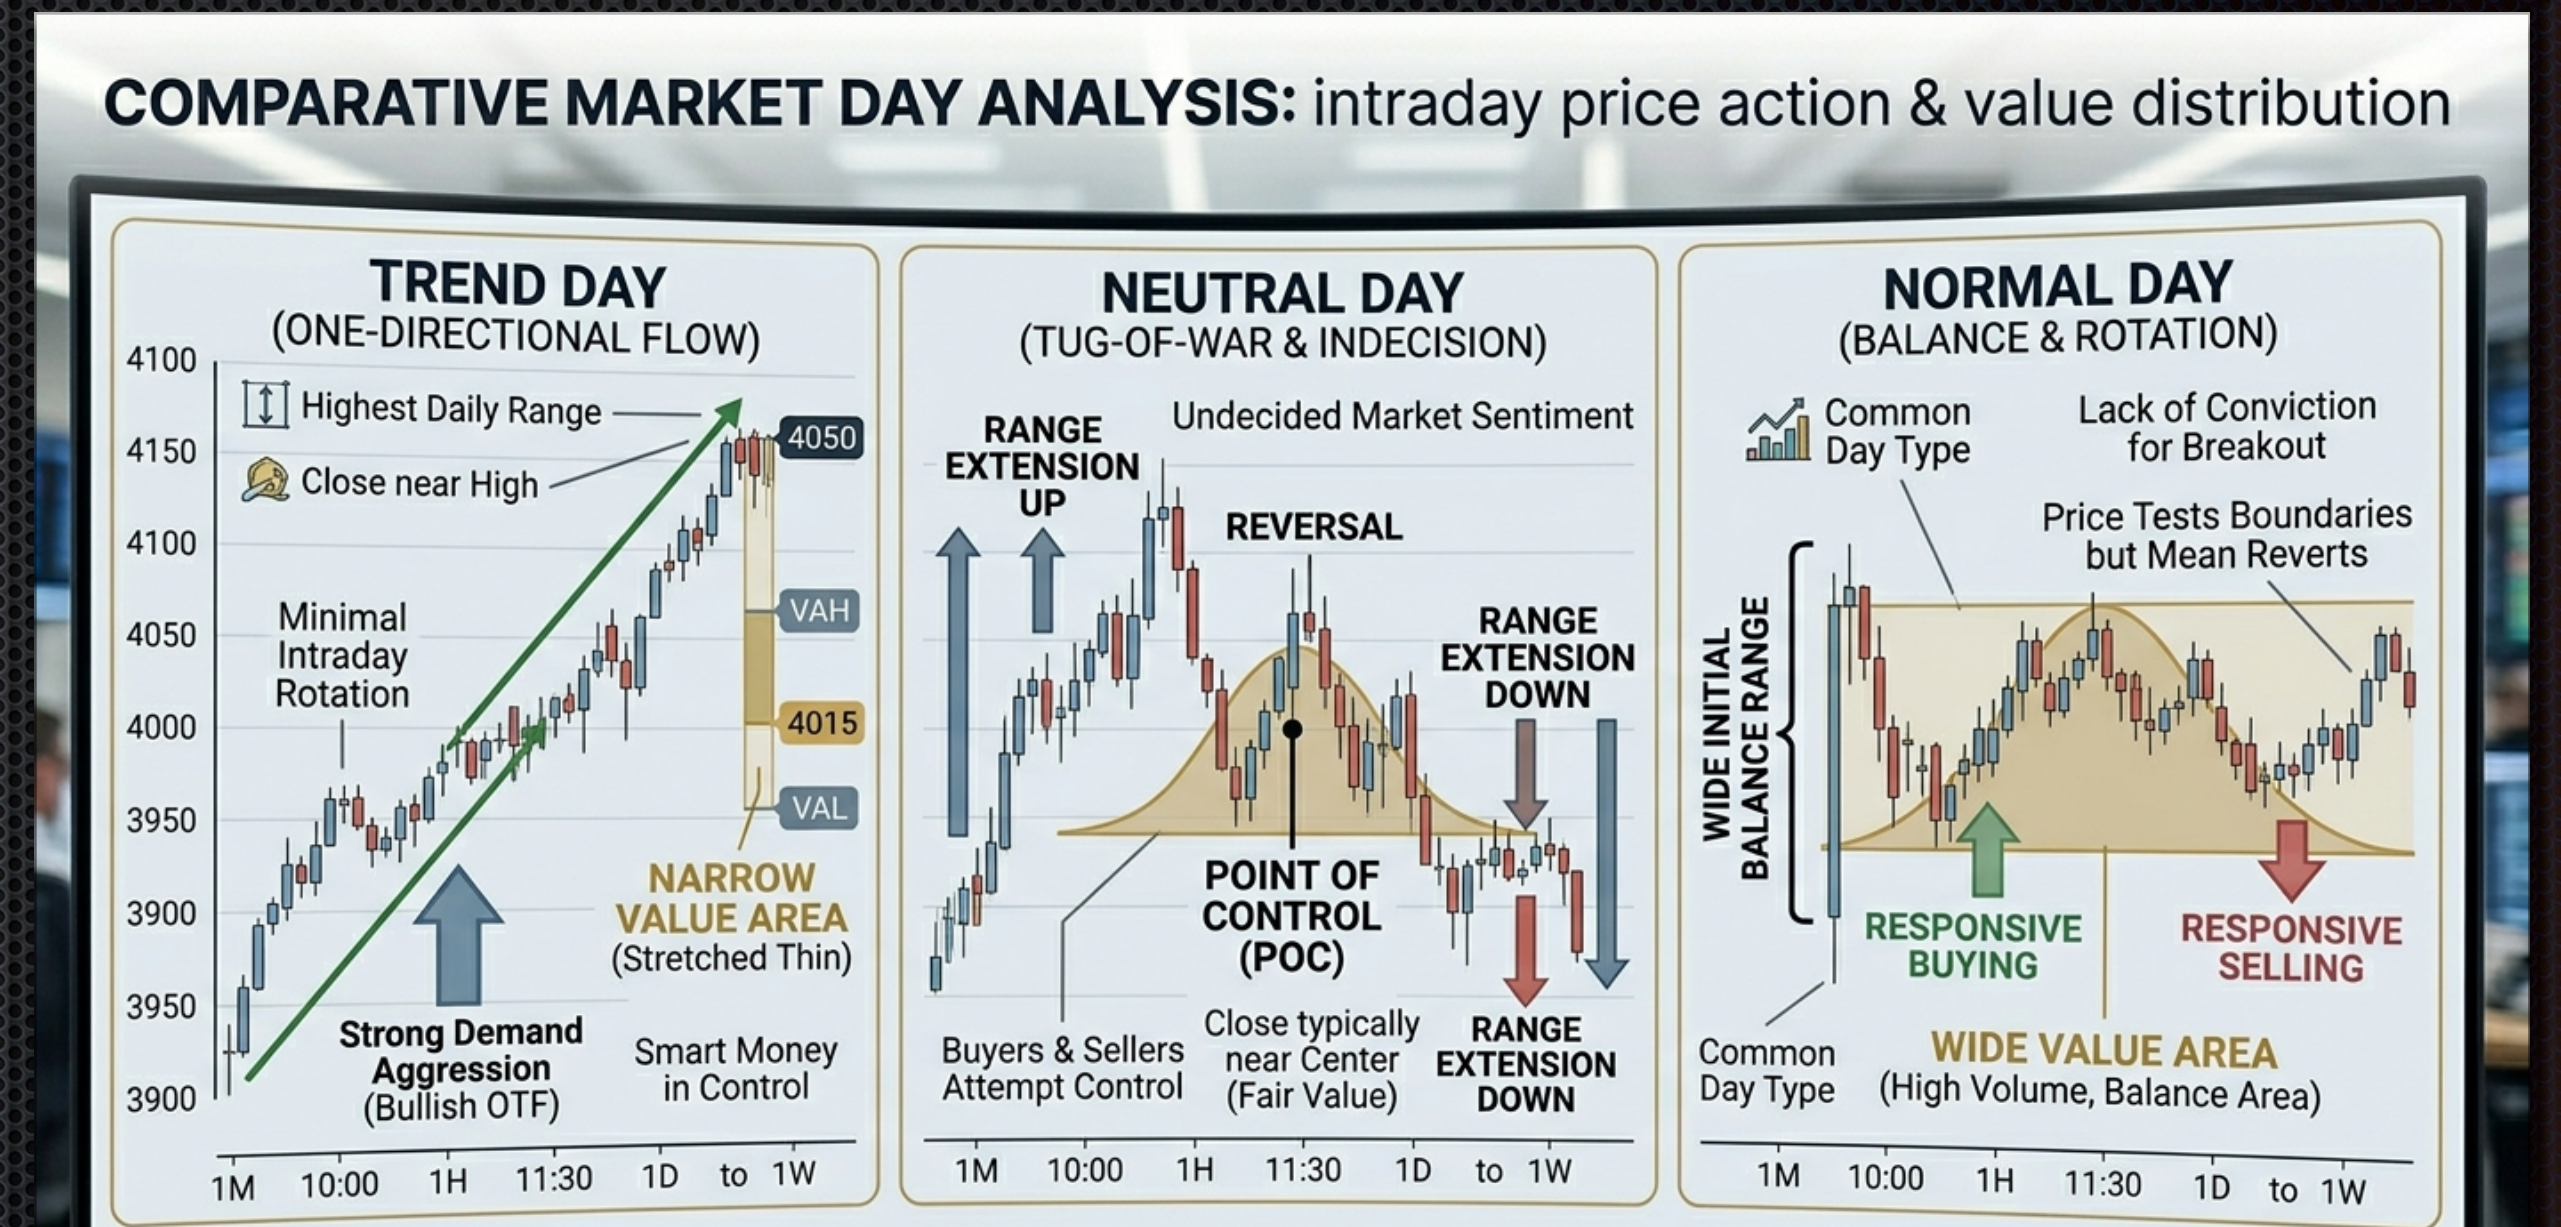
COMPARATIVE MARKET DAY ANALYSIS: intraday price action & value distribution

TREND DAY
(ONE-DIRECTIONAL FLOW)

4100
4150
4100
4050
4000
3950
3900
3950
3900

Highest Daily Range
Close near High
4050
Minimal Intraday Rotation
VAH
4015
VAL
NARROW VALUE AREA
(Stretched Thin)
Strong Demand Aggression
(Bullish OTF)
Smart Money in Control

1M 10:00 1H 11:30 1D to 1W

NEUTRAL DAY
(TUG-OF-WAR & INDECISION)

RANGE EXTENSION UP
Undecided Market Sentiment
REVERSAL
RANGE EXTENSION DOWN
POINT OF CONTROL (POC)
Buyers & Sellers Attempt Control
Close typically near Center (Fair Value)
RANGE EXTENSION DOWN

1M 10:00 1H 11:30 1D to 1W

NORMAL DAY
(BALANCE & ROTATION)

Common Day Type
Lack of Conviction for Breakout
Price Tests Boundaries but Mean Reverts
WIDE INITIAL BALANCE RANGE
RESPONSIVE BUYING
RESPONSIVE SELLING
Common Day Type
WIDE VALUE AREA
(High Volume, Balance Area)

1M 10:00 1H 11:30 1D to 1W